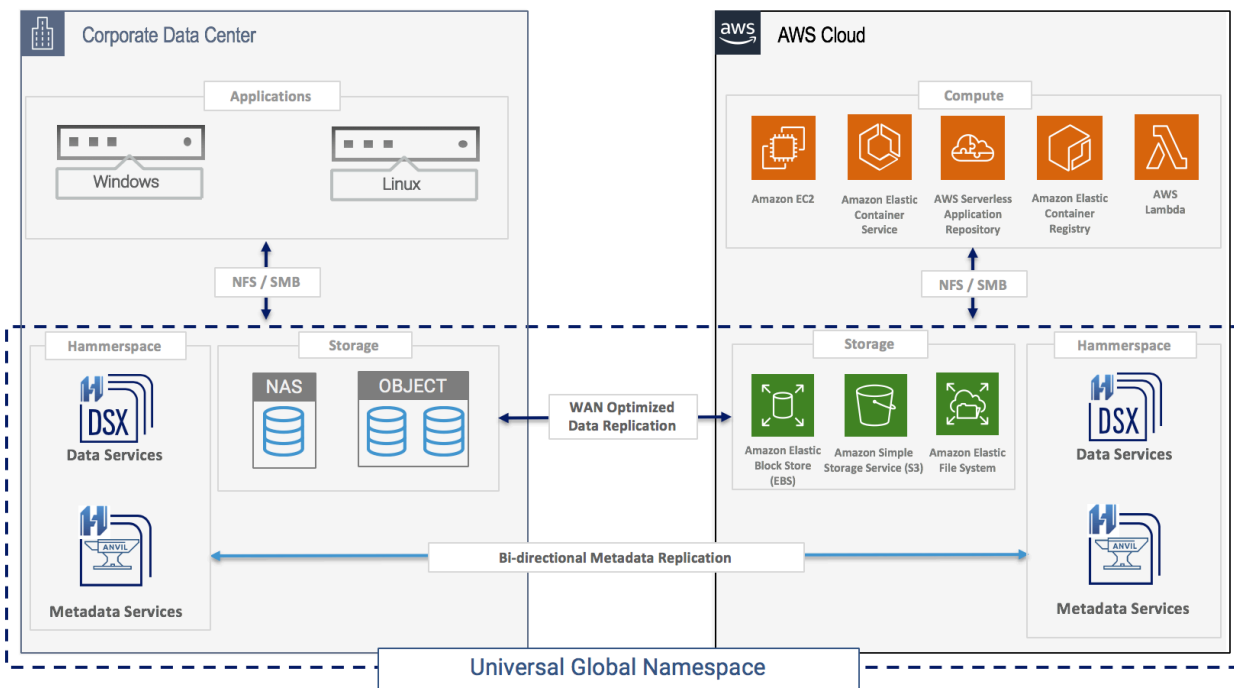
Corporate Data Center

Applications

Windows

Linux

NFS / SMB

Hammerspace

DSX

Data Services

ANVIL

Metadata Services

Storage

NAS

OBJECT

WAN Optimized Data Replication

Bi-directional Metadata Replication

aws

AWS Cloud

Compute

Amazon EC2

Amazon Elastic Container Service

AWS Serverless Application Repository

Amazon Elastic Container Registry

AWS Lambda

NFS / SMB

Storage

Amazon Elastic Block Store (EBS)

Amazon Simple Storage Service (S3)

Amazon Elastic File System

Hammerspace

DSX

Data Services

ANVIL

Metadata Services

Universal Global Namespace